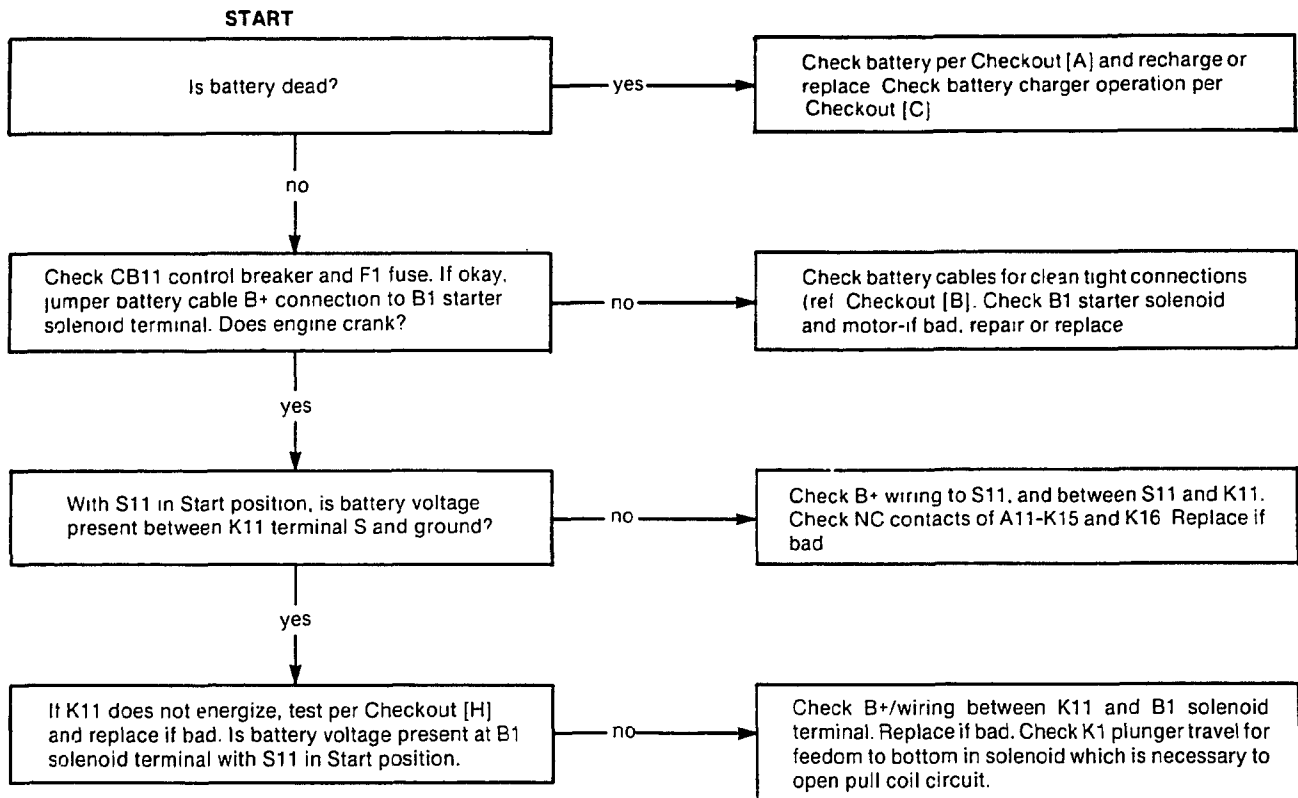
START

Is battery dead?

yes

Check battery per Checkout [A] and recharge or replace Check battery charger operation per Checkout [C]

no

Check CB11 control breaker and F1 fuse. If okay, jumper battery cable B+ connection to B1 starter solenoid terminal. Does engine crank?

no

Check battery cables for clean tight connections (ref Checkout [B]. Check B1 starter solenoid and motor-if bad, repair or replace

yes

With S11 in Start position, is battery voltage present between K11 terminal S and ground?

no

Check B+ wiring to S11, and between S11 and K11. Check NC contacts of A11-K15 and K16 Replace if bad

yes

If K11 does not energize, test per Checkout [H] and replace if bad. Is battery voltage present at B1 solenoid terminal with S11 in Start position.

no

Check B+/wiring between K11 and B1 solenoid terminal. Replace if bad. Check K1 plunger travel for feedom to bottom in solenoid which is necessary to open pull coil circuit.